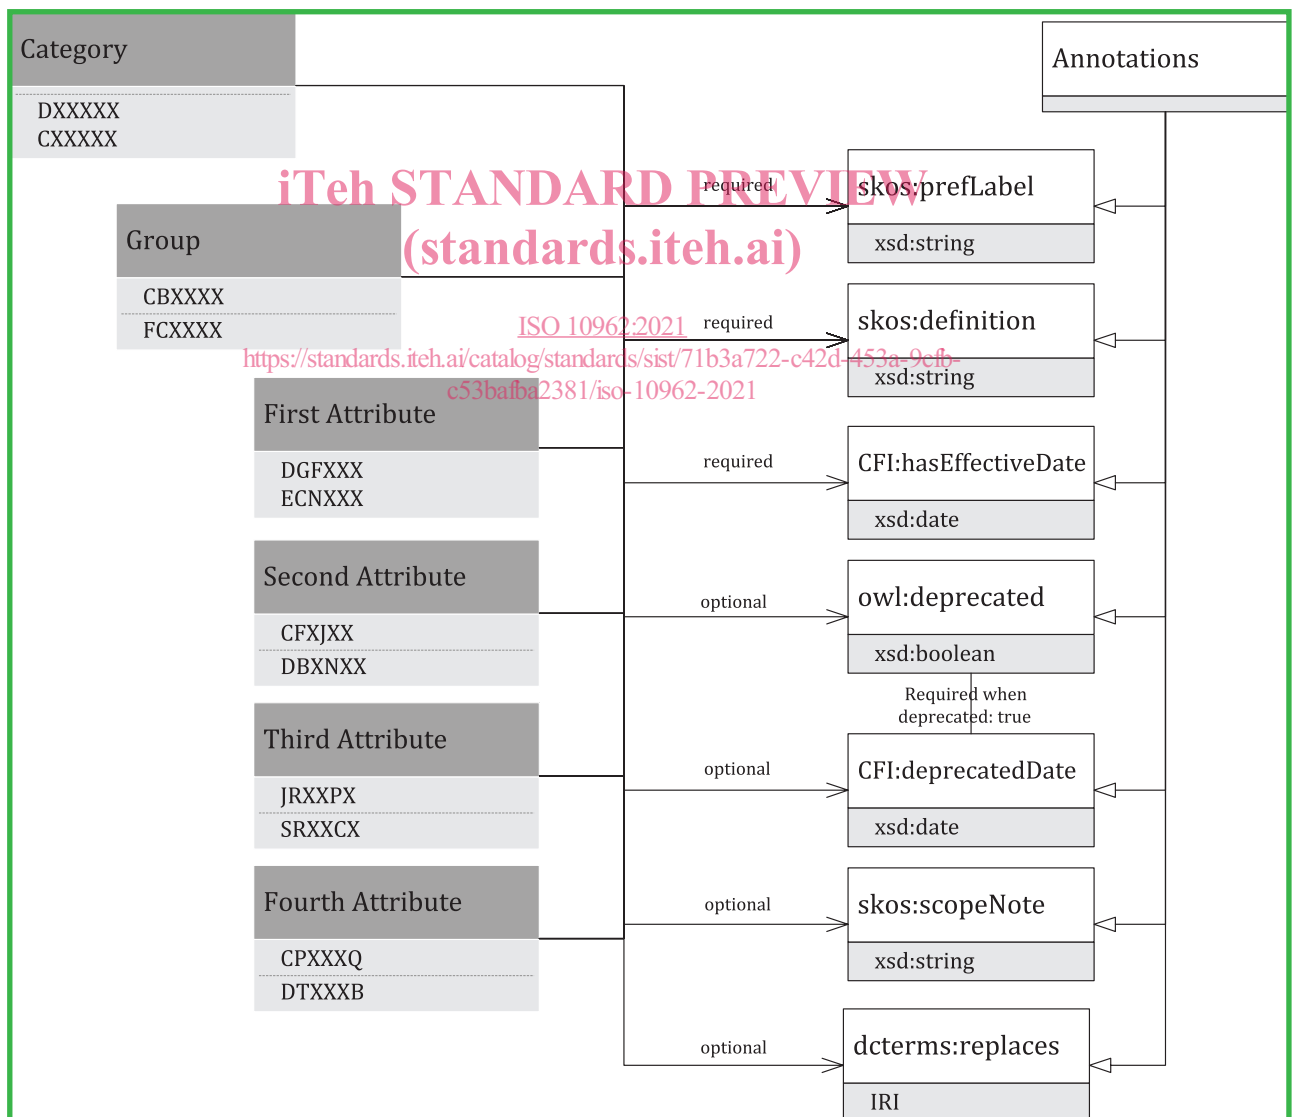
Category

DXXXXX
CXXXXX

Annotations

iTeh STANDARD PREVIEW
(standards.iteh.ai)

required

skos:prefLabel

xsd:string

Group

CBXXXX
FCXXXX

ISO 10962:2021
https://standards.iteh.ai/catalog/standards/sist/71b3a722-c42d-453a-9cfb-c53bafba2381/iso-10962-2021

required

skos:definition

xsd:string

First Attribute

DGFXXX
ECNXXX

required

CFI:hasEffectiveDate

xsd:date

Second Attribute

CFXJXX
DBXNXX

optional

owl:deprecated

xsd:boolean

Required when deprecated: true

Third Attribute

JRXXPX
SRXXCX

optional

CFI:deprecatedDate

xsd:date

Fourth Attribute

CPXXXQ
DTXXXB

optional

skos:scopeNote

xsd:string

optional

dcterms:replaces

IRI